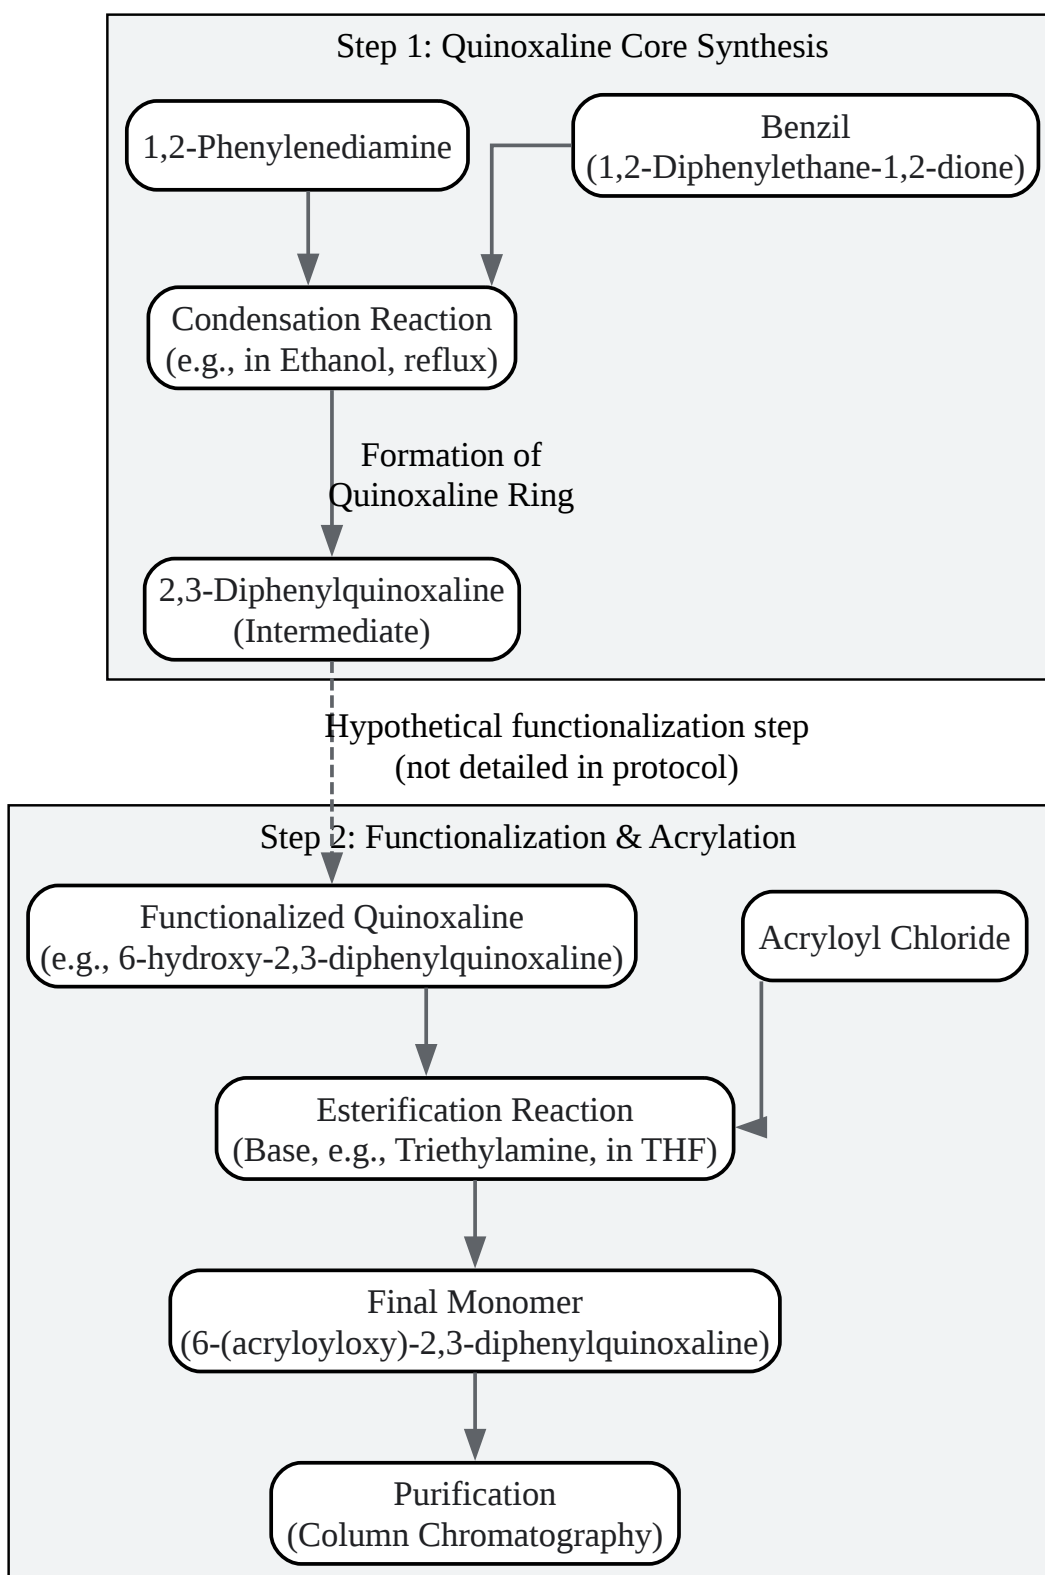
Step 1: Quinoxaline Core Synthesis

1,2-Phenylenediamine

Benzil
(1,2-Diphenylethane-1,2-dione)

Condensation Reaction
(e.g., in Ethanol, reflux)

Formation of
Quinoxaline Ring

2,3-Diphenylquinoxaline
(Intermediate)

Hypothetical functionalization step
(not detailed in protocol)

Step 2: Functionalization & Acrylation

Functionalized Quinoxaline
(e.g., 6-hydroxy-2,3-diphenylquinoxaline)

Acryloyl Chloride

Esterification Reaction
(Base, e.g., Triethylamine, in THF)

Final Monomer
(6-(acryloyloxy)-2,3-diphenylquinoxaline)

Purification
(Column Chromatography)